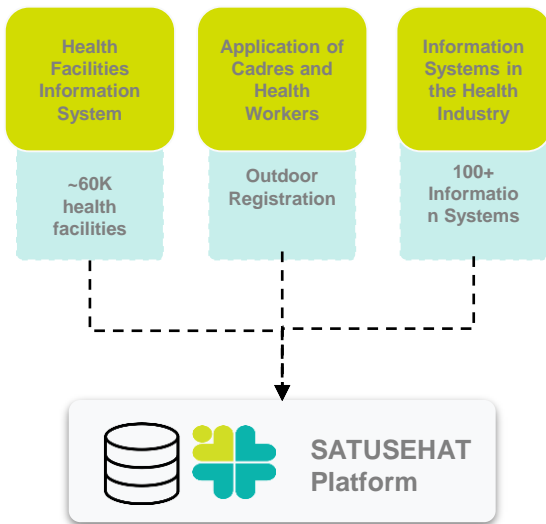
Health Facilities Information System

Application of Cadres and Health Workers

Information Systems in the Health Industry

~60K health facilities

Outdoor Registration

100+ Informatio n Systems

SATUSEHAT Platform